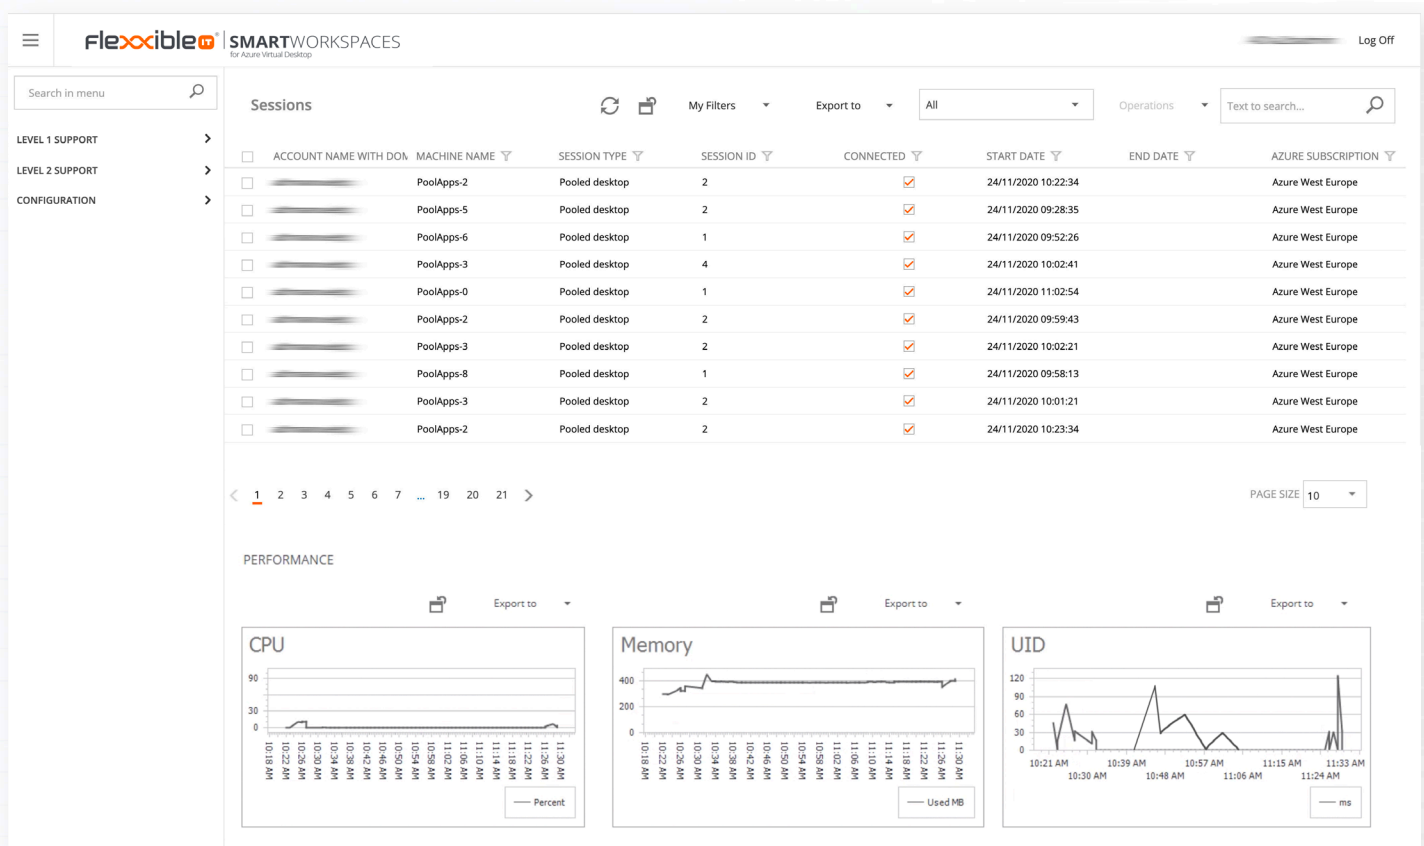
flexxible IT SMARTWORKSPACES
for Azure Virtual Desktop

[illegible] Log Off

Search in menu

LEVEL 1 SUPPORT
LEVEL 2 SUPPORT
CONFIGURATION

Sessions

My Filters
Export to
All
Operations
Text to search...

| ACCOUNT NAME WITH DOM | MACHINE NAME | SESSION TYPE | SESSION ID | CONNECTED | START DATE | END DATE | AZURE SUBSCRIPTION |
|---|---|---|---|---|---|---|---|
| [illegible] | PoolApps-2 | Pooled desktop | 2 | | 24/11/2020 10:22:34 | | Azure West Europe |
| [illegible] | PoolApps-5 | Pooled desktop | 2 | | 24/11/2020 09:28:35 | | Azure West Europe |
| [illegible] | PoolApps-6 | Pooled desktop | 1 | | 24/11/2020 09:52:26 | | Azure West Europe |
| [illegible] | PoolApps-3 | Pooled desktop | 4 | | 24/11/2020 10:02:41 | | Azure West Europe |
| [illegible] | PoolApps-0 | Pooled desktop | 1 | | 24/11/2020 11:02:54 | | Azure West Europe |
| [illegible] | PoolApps-2 | Pooled desktop | 2 | | 24/11/2020 09:59:43 | | Azure West Europe |
| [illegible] | PoolApps-3 | Pooled desktop | 2 | | 24/11/2020 10:02:21 | | Azure West Europe |
| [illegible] | PoolApps-8 | Pooled desktop | 1 | | 24/11/2020 09:58:13 | | Azure West Europe |
| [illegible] | PoolApps-3 | Pooled desktop | 2 | | 24/11/2020 10:01:21 | | Azure West Europe |
| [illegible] | PoolApps-2 | Pooled desktop | 2 | | 24/11/2020 10:23:34 | | Azure West Europe |

1 2 3 4 5 6 7 ... 19 20 21

PAGE SIZE 10

PERFORMANCE

Export to
Export to
Export to

CPU
90
30
0
10:18 AM 10:22 AM 10:26 AM 10:30 AM 10:34 AM 10:38 AM 10:42 AM 10:46 AM 10:50 AM 10:54 AM 10:58 AM 11:02 AM 11:06 AM 11:10 AM 11:14 AM 11:18 AM 11:22 AM 11:26 AM 11:30 AM
Percent

Memory
400
200
0
10:18 AM 10:22 AM 10:26 AM 10:30 AM 10:34 AM 10:38 AM 10:42 AM 10:46 AM 10:50 AM 10:54 AM 10:58 AM 11:02 AM 11:06 AM 11:10 AM 11:14 AM 11:18 AM 11:22 AM 11:26 AM 11:30 AM
Used MB

UID
120
90
60
30
0
10:21 AM 10:30 AM 10:39 AM 10:48 AM 10:57 AM 11:06 AM 11:15 AM 11:24 AM 11:33 AM
ms